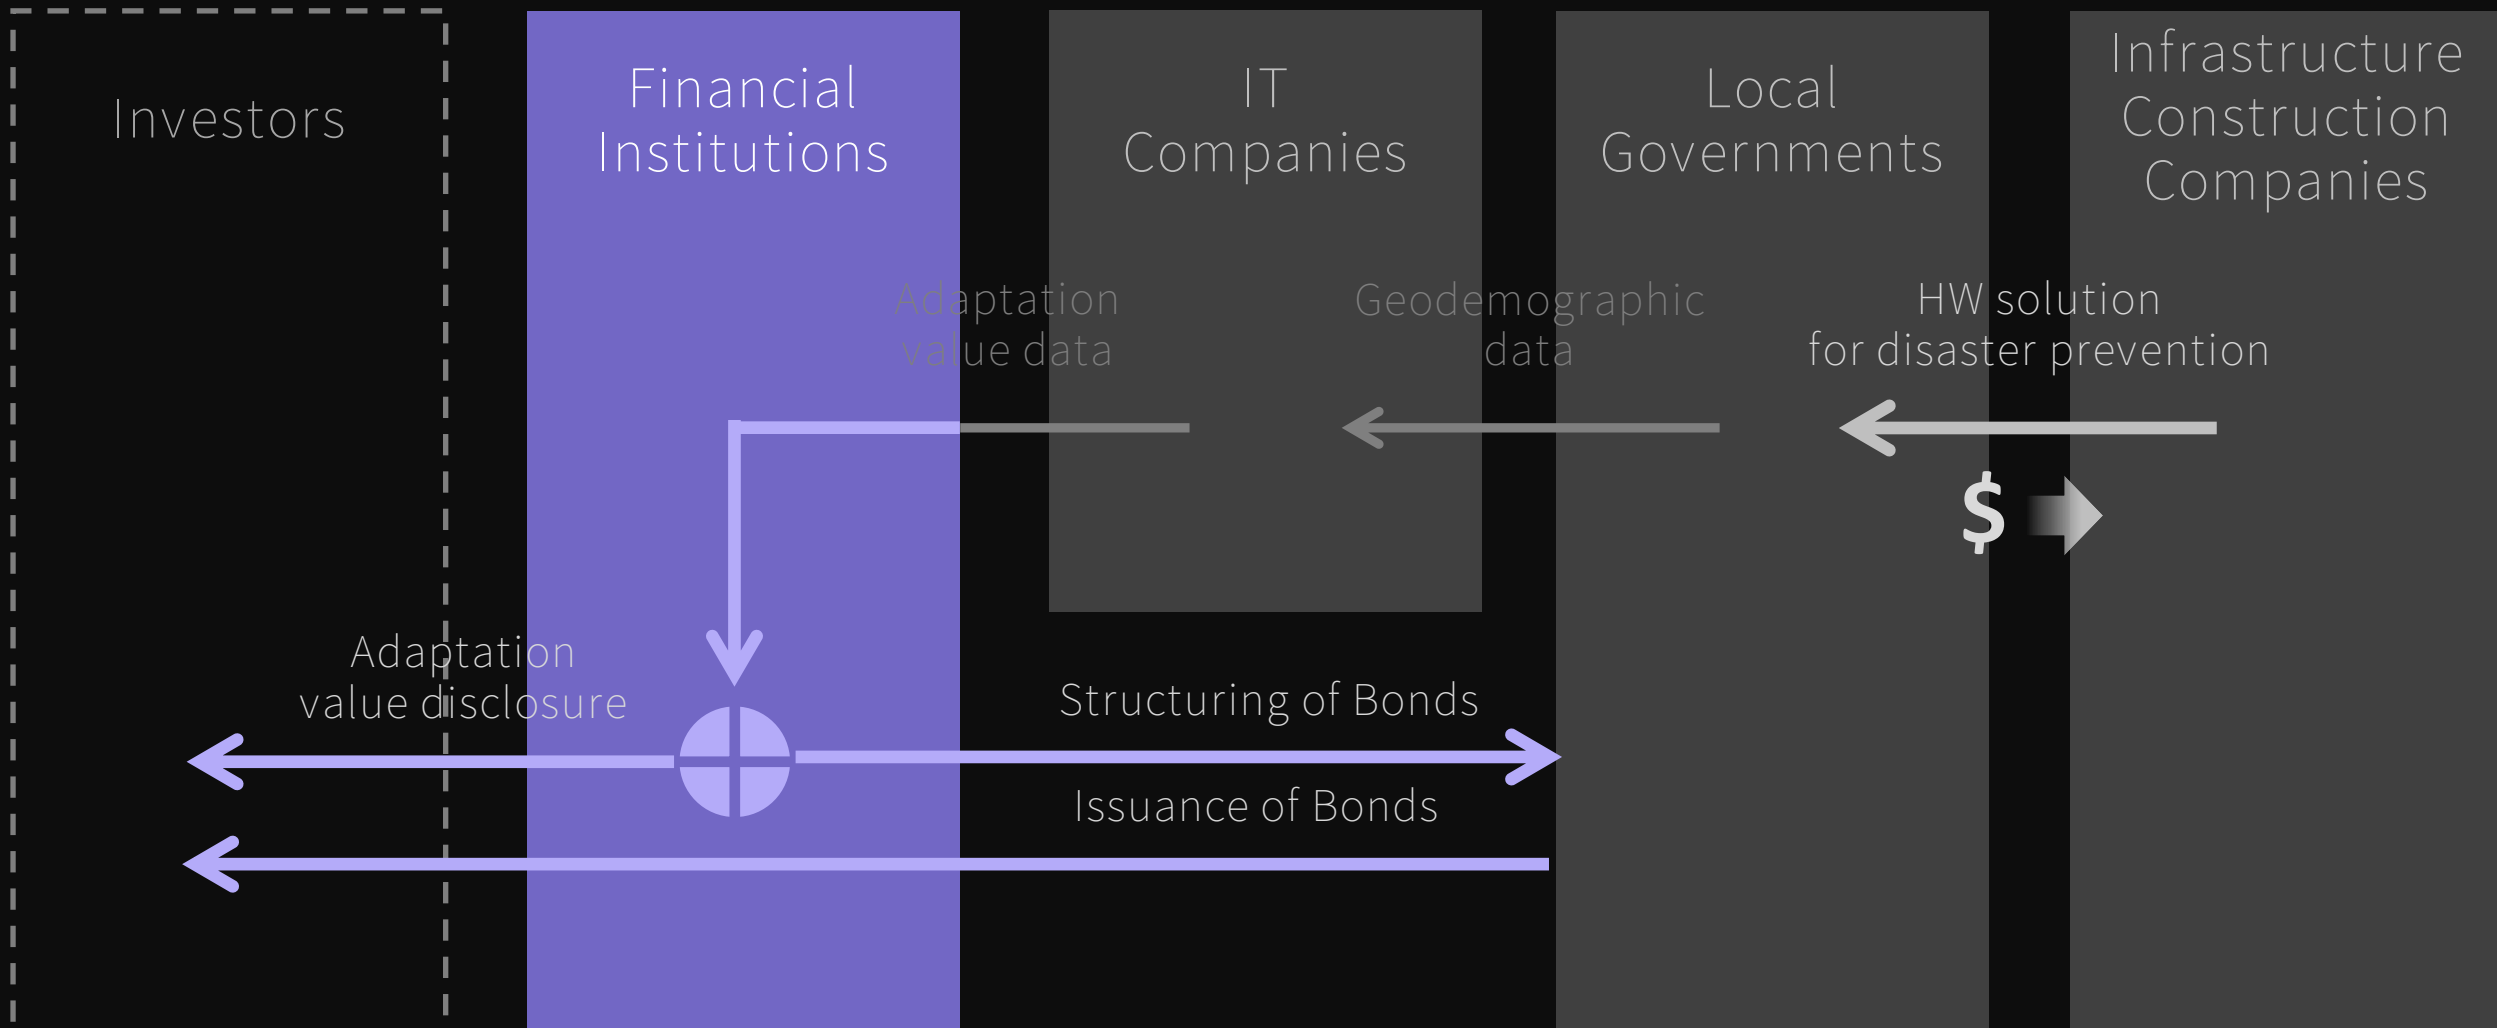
Investors

Financial Institutions

IT Companies

Local Governments

Infrastructure Construction Companies

Adaptation value data

Geodemographic data

HW solution for disaster prevention

$

Adaptation value disclosure

Structuring of Bonds

Issuance of Bonds